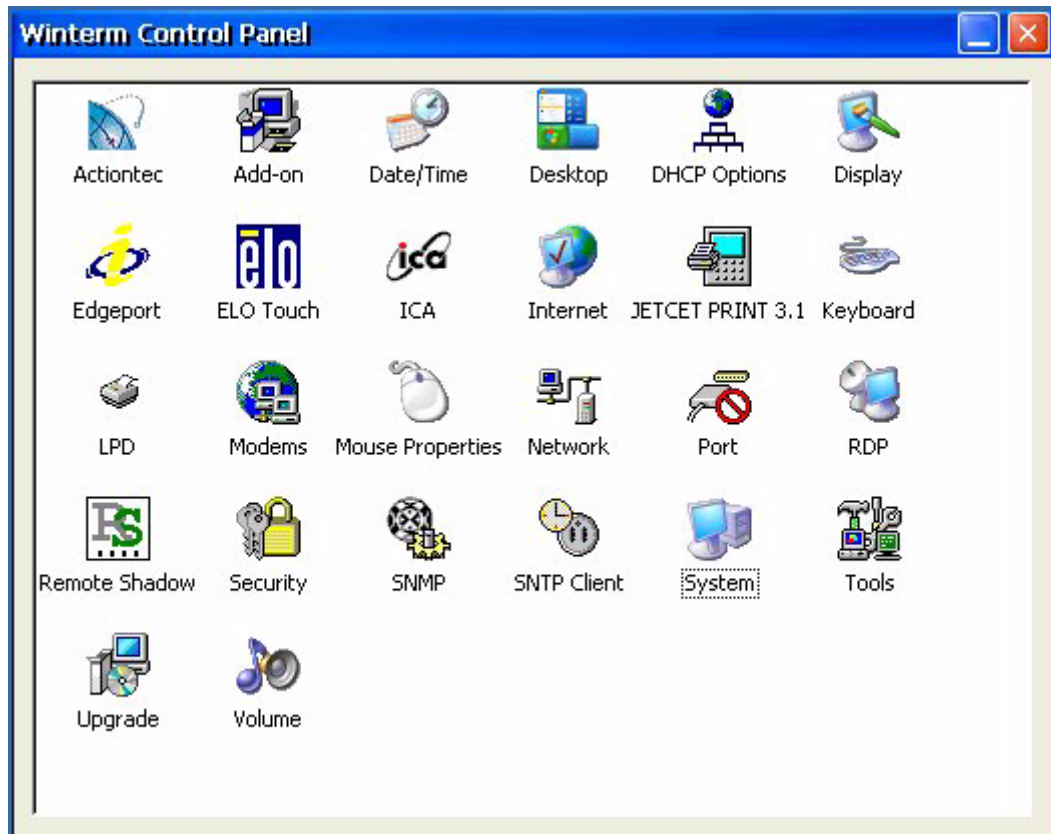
Winterm Control Panel

Actiontec
Add-on
Date/Time
Desktop
DHCP Options
Display
Edgeport
ELO Touch
ICA
Internet
JETCET PRINT 3.1
Keyboard
LPD
Modems
Mouse Properties
Network
Port
RDP
Remote Shadow
Security
SNMP
SNTP Client
System
Tools
Upgrade
Volume